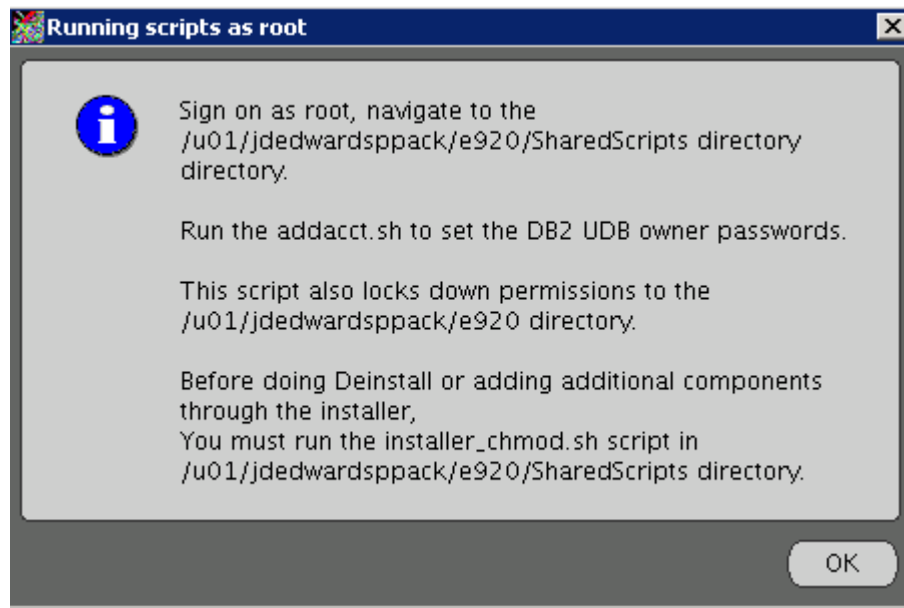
Running scripts as root

Sign on as root, navigate to the /u01/jdedwardsppack/e920/SharedScripts directory directory.

Run the addacct.sh to set the DB2 UDB owner passwords.

This script also locks down permissions to the /u01/jdedwardsppack/e920 directory.

Before doing Deinstall or adding additional components through the installer,
You must run the installer_chmod.sh script in /u01/jdedwardsppack/e920/SharedScripts directory.

OK